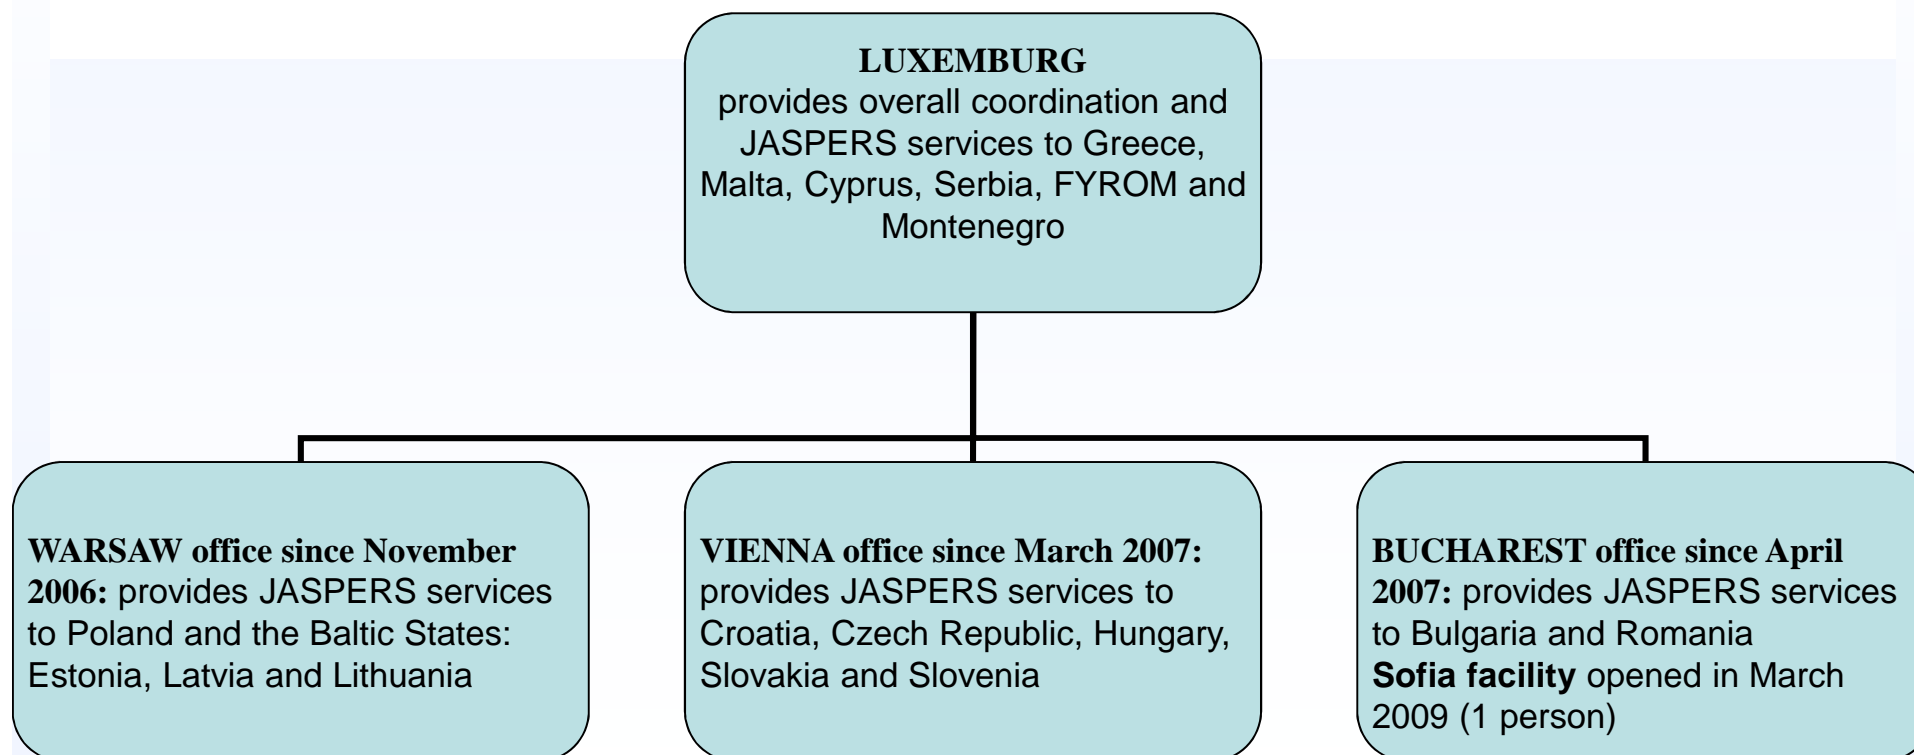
LUXEMBURG
provides overall coordination and JASPERS services to Greece, Malta, Cyprus, Serbia, FYROM and Montenegro

WARSAW office since November 2006: provides JASPERS services to Poland and the Baltic States: Estonia, Latvia and Lithuania

VIENNA office since March 2007: provides JASPERS services to Croatia, Czech Republic, Hungary, Slovakia and Slovenia

BUCHAREST office since April 2007: provides JASPERS services to Bulgaria and Romania
Sofia facility opened in March 2009 (1 person)